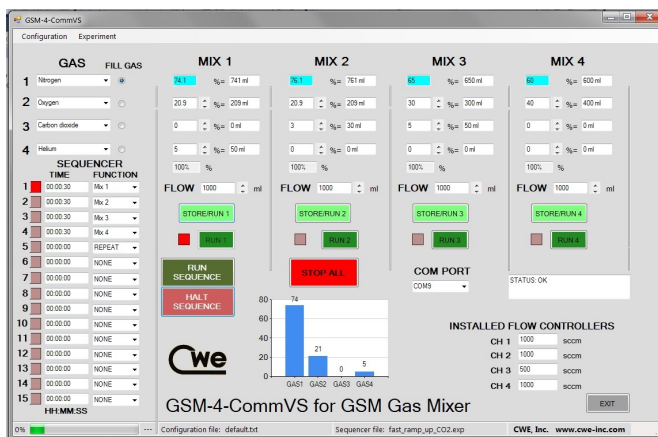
GSM-4-CommVS

Configuration Experiment

GAS FILL GAS

1 Nitrogen
2 Oxygen
3 Carbon dioxide
4 Helium

SEQUENCER
TIME FUNCTION

| | TIME | FUNCTION |
|---|---|---|
| 1 | 00:00:30 | Mix 1 |
| 2 | 00:00:30 | Mix 2 |
| 3 | 00:00:30 | Mix 3 |
| 4 | 00:00:30 | Mix 4 |
| 5 | 00:00:00 | REPEAT |
| 6 | 00:00:00 | NONE |
| 7 | 00:00:00 | NONE |
| 8 | 00:00:00 | NONE |
| 9 | 00:00:00 | NONE |
| 10 | 00:00:00 | NONE |
| 11 | 00:00:00 | NONE |
| 12 | 00:00:00 | NONE |
| 13 | 00:00:00 | NONE |
| 14 | 00:00:00 | NONE |
| 15 | 00:00:00 | NONE |

HH:MM:SS

MIX 1
74.1 %= 741 ml
20.9 %= 209 ml
0 %= 0 ml
5 %= 50 ml
100% %
FLOW 1000 ml
STORE/RUN 1
RUN 1

MIX 2
75.1 %= 751 ml
20.9 %= 209 ml
3 %= 30 ml
0 %= 0 ml
100% %
FLOW 1000 ml
STORE/RUN 2
RUN 2

MIX 3
65 %= 650 ml
30 %= 300 ml
5 %= 50 ml
0 %= 0 ml
100% %
FLOW 1000 ml
STORE/RUN 3
RUN 3

MIX 4
60 %= 600 ml
40 %= 400 ml
0 %= 0 ml
0 %= 0 ml
100% %
FLOW 1000 ml
STORE/RUN 4
RUN 4

RUN SEQUENCE
HALT SEQUENCE
STOP ALL

COM PORT
COM9

STATUS: OK

80
60
40
20
0
74
21
0
5
GAS1 GAS2 GAS3 GAS4

Cwe

INSTALLED FLOW CONTROLLERS
CH 1 1000 sccm
CH 2 1000 sccm
CH 3 500 sccm
CH 4 1000 sccm

EXIT

GSM-4-CommVS for GSM Gas Mixer

0% --- Configuration file: default.txt Sequencer file: fast_ramp_up_CO2.exp CWE, Inc. www.cwe-inc.com